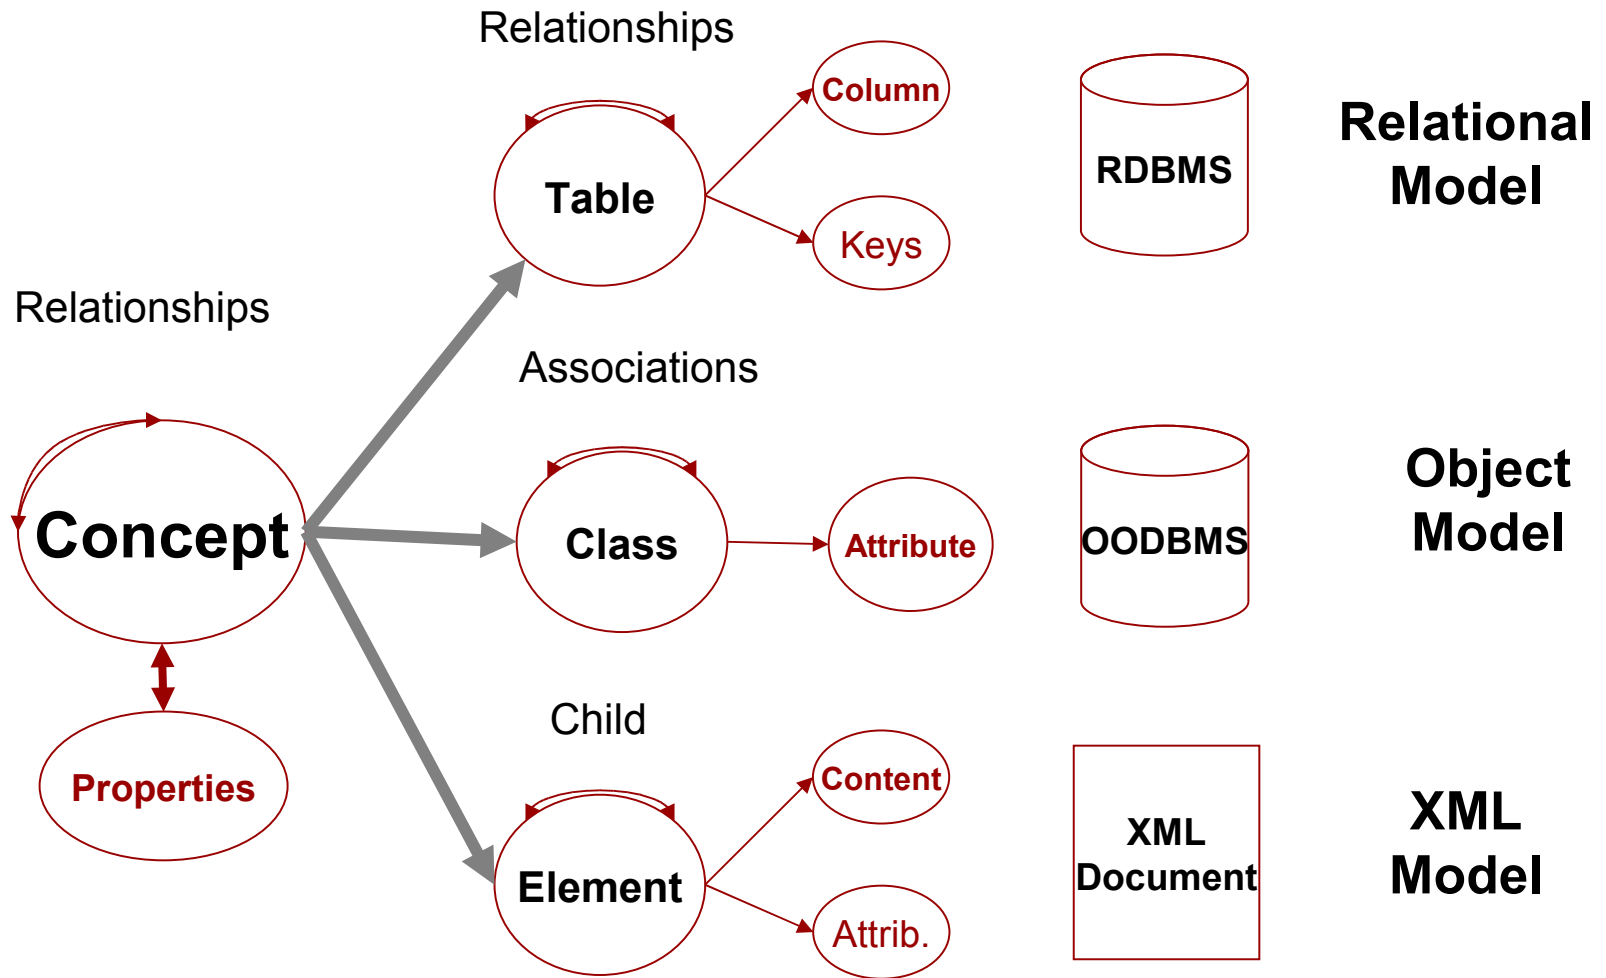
Relationships

Table

Column

Keys

RDBMS

Relational Model

Relationships

Associations

Concept

Class

Attribute

OODBMS

Object Model

Properties

Child

Element

Content

Attrib.

XML Document

XML Model